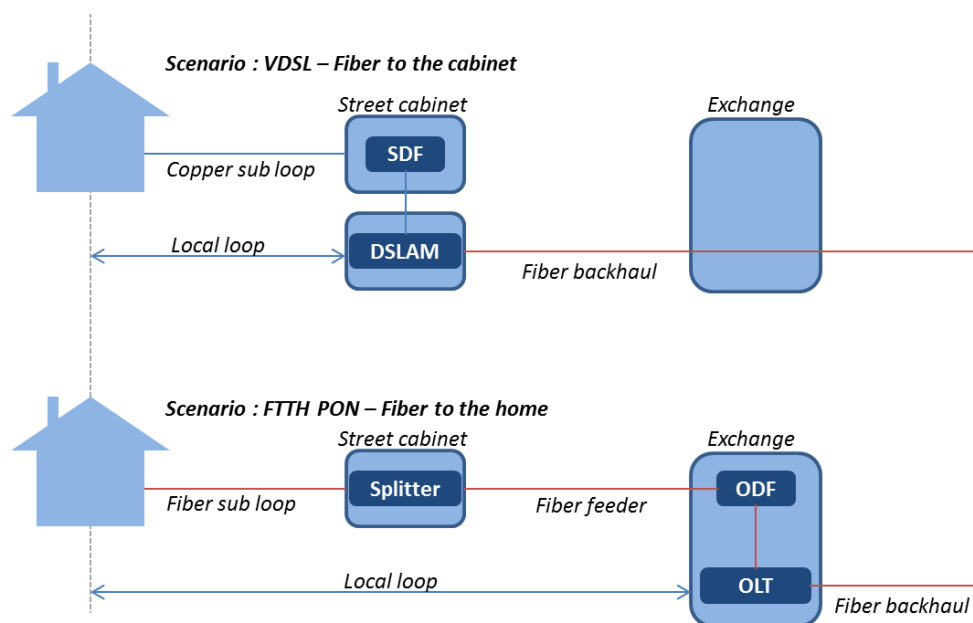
Scenario : VDSL – Fiber to the cabinet

Street cabinet

Exchange

SDF

Copper sub loop

Local loop

DSLAM

Fiber backhaul

Scenario : FTTH PON – Fiber to the home

Street cabinet

Exchange

Splitter

ODF

Fiber sub loop

Fiber feeder

Local loop

OLT

Fiber backhaul